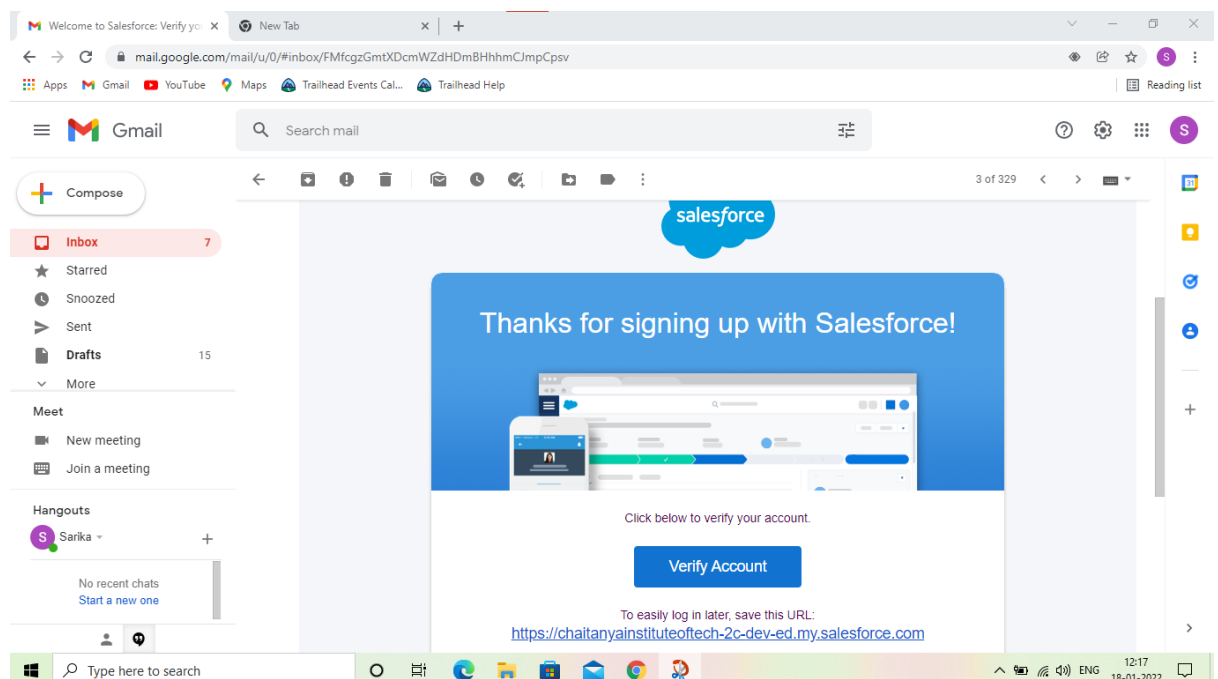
Welcome to Salesforce: Verify yo ×
New Tab ×
+

mail.google.com/mail/u/0/#inbox/FMfcgzGmtXDcmWZdHDmBHhhmCJmpCpsv

Apps Gmail YouTube Maps Trailhead Events Cal... Trailhead Help
Reading list

Gmail
Search mail

Compose
Inbox 7
Starred
Snoozed
Sent
Drafts 15
More

Meet
New meeting
Join a meeting

Hangouts
Sarika
No recent chats
Start a new one

3 of 329

salesforce

Thanks for signing up with Salesforce!

Click below to verify your account.

Verify Account

To easily log in later, save this URL:
https://chaitanyainstituteoftech-2c-dev-ed.my.salesforce.com

Type here to search
ENG 12:17 18-01-2022